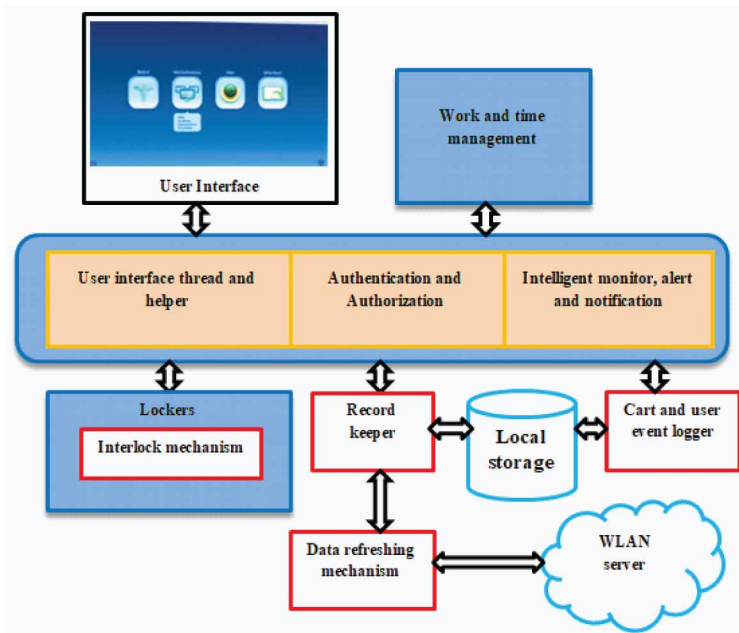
User Interface

Work and time management

User interface thread and helper

Authentication and Authorization

Intelligent monitor, alert and notification

Lockers

Interlock mechanism

Record keeper

Local storage

Cart and user event logger

Data refreshing mechanism

WLAN server